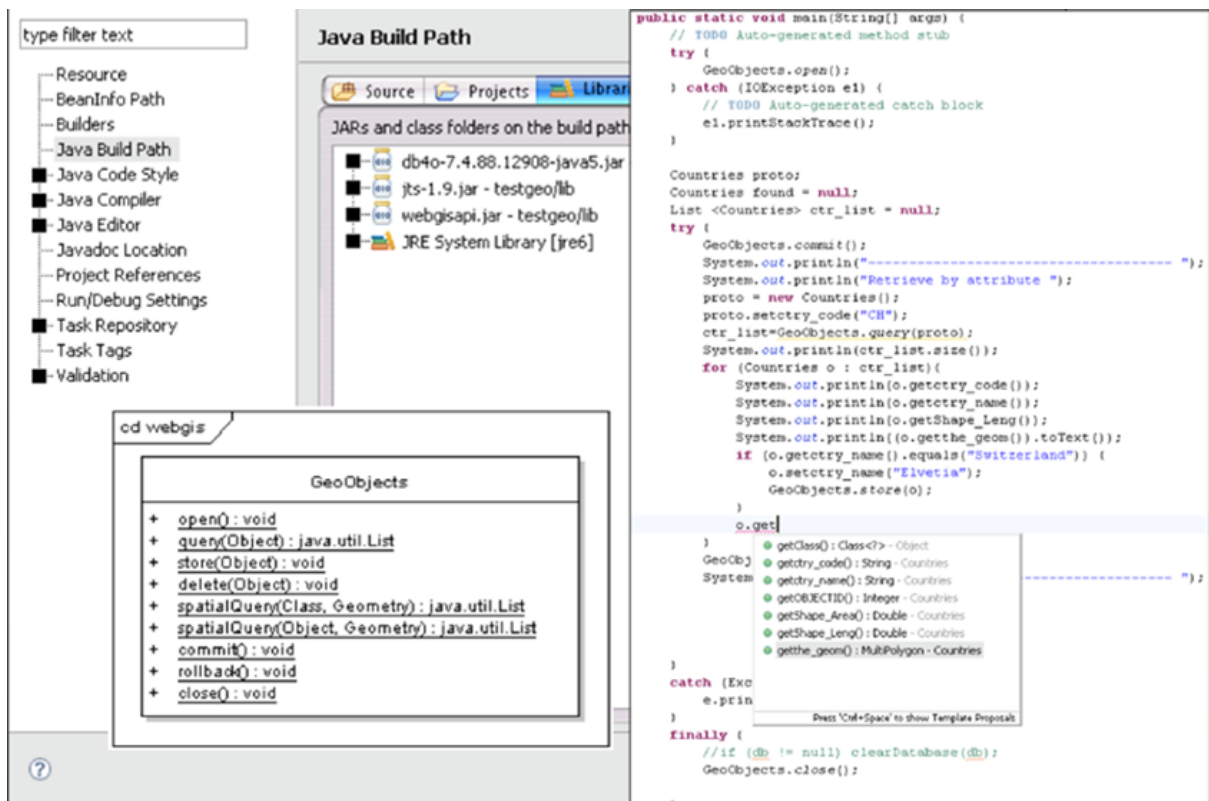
type filter text

Resource
BeanInfo Path
Builders
Java Build Path
Java Code Style
Java Compiler
Java Editor
Javadoc Location
Project References
Run/Debug Settings
Task Repository
Task Tags
Validation

Java Build Path

Source
Projects
Librar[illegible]

JARs and class folders on the build path

db4o-7.4.88.12908-java5.jar
jts-1.9.jar - testgeo/lib
webgisapi.jar - testgeo/lib
JRE System Library [jre6]

cd webgis

GeoObjects

+ open() : void
+ query(Object) : java.util.List
+ store(Object) : void
+ delete(Object) : void
+ spatialQuery(Class, Geometry) : java.util.List
+ spatialQuery(Object, Geometry) : java.util.List
+ commit() : void
+ rollback() : void
+ close() : void

public static void main(String[] args) {
    // TODO Auto-generated method stub
    try {
        GeoObjects.open();
    } catch (IOException e1) {
        // TODO Auto-generated catch block
        e1.printStackTrace();
    }

    Countries proto;
    Countries found = null;
    List <Countries> ctr_list = null;
    try {
        GeoObjects.commit();
        System.out.println("------------------------------------------ ");
        System.out.println("Retrieve by attribute ");
        proto = new Countries();
        proto.setctry_code("CH");
        ctr_list=GeoObjects.query(proto);
        System.out.println(ctr_list.size());
        for (Countries o : ctr_list){
            System.out.println(o.getctry_code());
            System.out.println(o.getctry_name());
            System.out.println(o.getShape_Leng());
            System.out.println((o.getthe_geom()).toText());
            if (o.getctry_name().equals("Switzerland")) {
                o.setctry_name("Elvetia");
                GeoObjects.store(o);
            }
            o.get
        }
        GeoObj
        System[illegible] ");

getClass() : Class<?> - Object
getctry_code() : String - Countries
getctry_name() : String - Countries
getOBJECTID() : Integer - Countries
getShape_Area() : Double - Countries
getShape_Leng() : Double - Countries
getthe_geom() : MultiPolygon - Countries
Press 'Ctrl+Space' to show Template Proposals

    }
    catch (Exc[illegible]
        e.prin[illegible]
    }
    finally {
        //if (db != null) clearDatabase(db);
        GeoObjects.close();